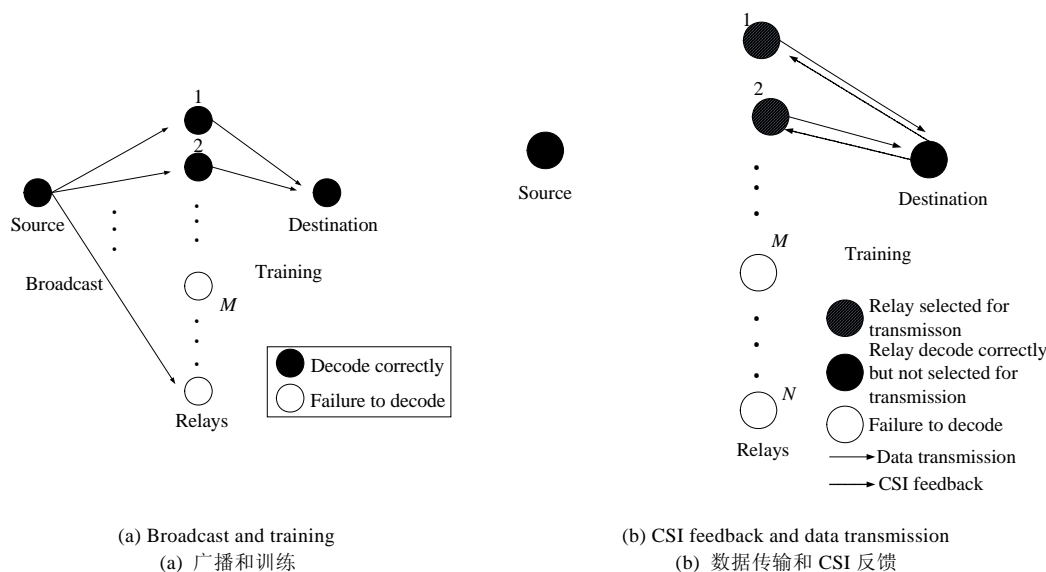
1
2
Source
Destination
Training
Broadcast
$M$
Decode correctly
Failure to decode
Relays

(a) Broadcast and training
(a) 广播和训练

1
2
Source
Destination
$M$
Training
Relay selected for transmisson
Relay decode correctly but not selected for transmission
Failure to decode
$N$
Relays
Data transmission
CSI feedback

(b) CSI feedback and data transmission
(b) 数据传输和 CSI 反馈